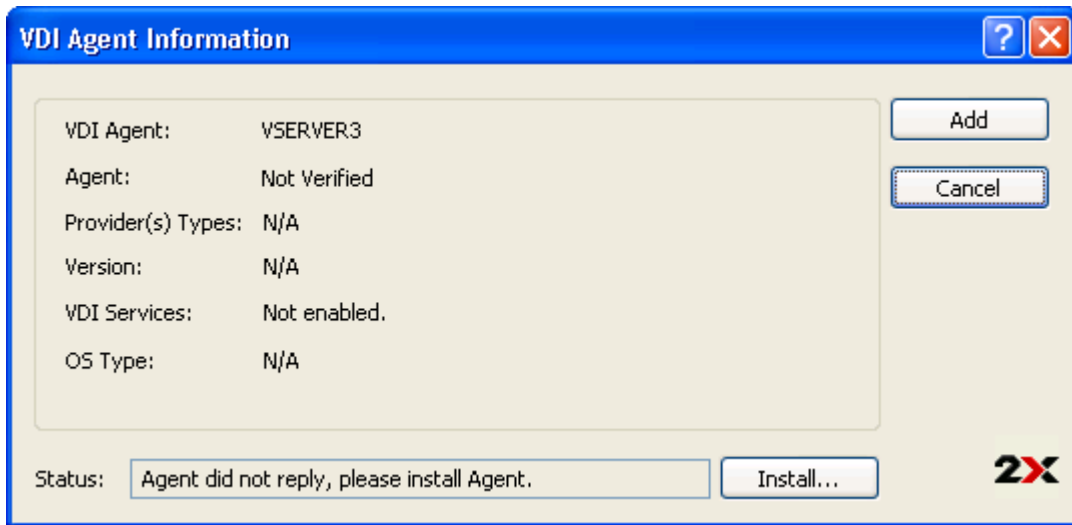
VDI Agent Information

?

VDI Agent: VSERVER3

Agent: Not Verified

Provider(s) Types: N/A

Version: N/A

VDI Services: Not enabled.

OS Type: N/A

Add

Cancel

Status: Agent did not reply, please install Agent.

Install...

2X